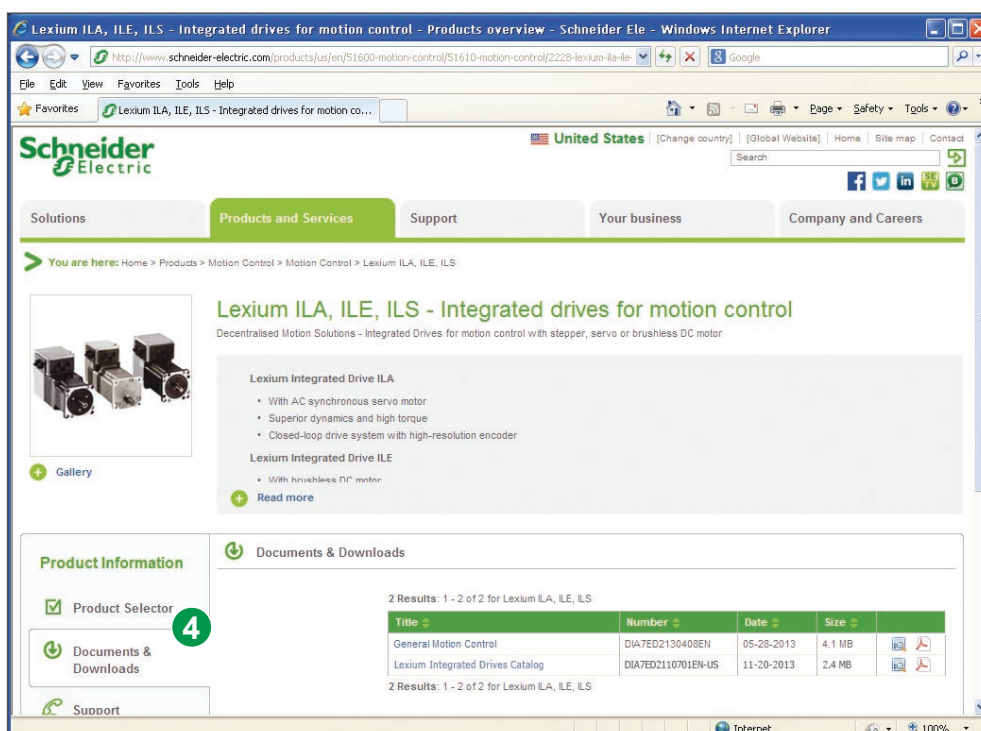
Lexium ILA, ILE, ILS - Integrated drives for motion control - Products overview - Schneider Ele - Windows Internet Explorer

http://www.schneider-electric.com/products/us/en/51600-motion-control/51610-motion-control/2228-lexium-ila-ile-

Google

File Edit View Favorites Tools Help

Favorites Lexium ILA, ILE, ILS - Integrated drives for motion co...

Page Safety Tools

Schneider Electric

United States [Change country] [Global Website] | Home | Site map | Contact

Search

Solutions Products and Services Support Your business Company and Careers

You are here: Home > Products > Motion Control > Motion Control > Lexium ILA, ILE, ILS

Lexium ILA, ILE, ILS - Integrated drives for motion control

Decentralised Motion Solutions - Integrated Drives for motion control with stepper, servo or brushless DC motor

Lexium Integrated Drive ILA

• With AC synchronous servo motor
• Superior dynamics and high torque
• Closed-loop drive system with high-resolution encoder

Lexium Integrated Drive ILE

• With brushless DC motor

Gallery

Read more

Product Information

Product Selector

4

Documents & Downloads

Support

Documents & Downloads

2 Results: 1 - 2 of 2 for Lexium ILA, ILE, ILS

| Title | Number | Date | Size | |
|---|---|---|---|---|
| General Motion Control | DIA7ED2130408EN | 05-28-2013 | 4.1 MB | |
| Lexium Integrated Drives Catalog | DIA7ED2110701EN-US | 11-20-2013 | 2.4 MB | |

2 Results: 1 - 2 of 2 for Lexium ILA, ILE, ILS

Internet 100%